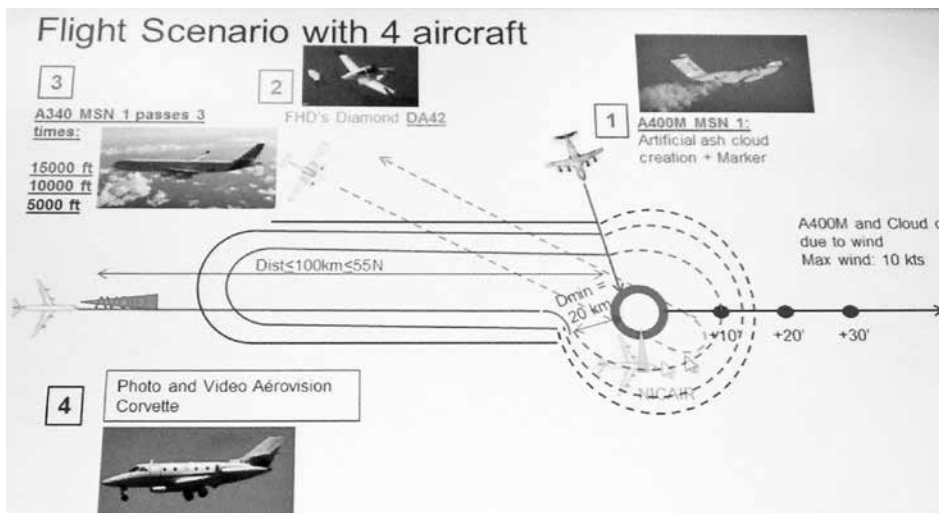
Flight Scenario with 4 aircraft

3

A340 MSN 1 passes 3 times:

15000 ft
10000 ft
5000 ft

2

FHD's Diamond DA42

1

A400M MSN 1:
Artificial ash cloud creation + Marker

A400M and Cloud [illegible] due to wind
Max wind: 10 kts

Dist≤100km≤55N

AVOID

Dmin = 20 km

+10'

+20'

+30'

NICAIR

4

Photo and Video Aérovision Corvette